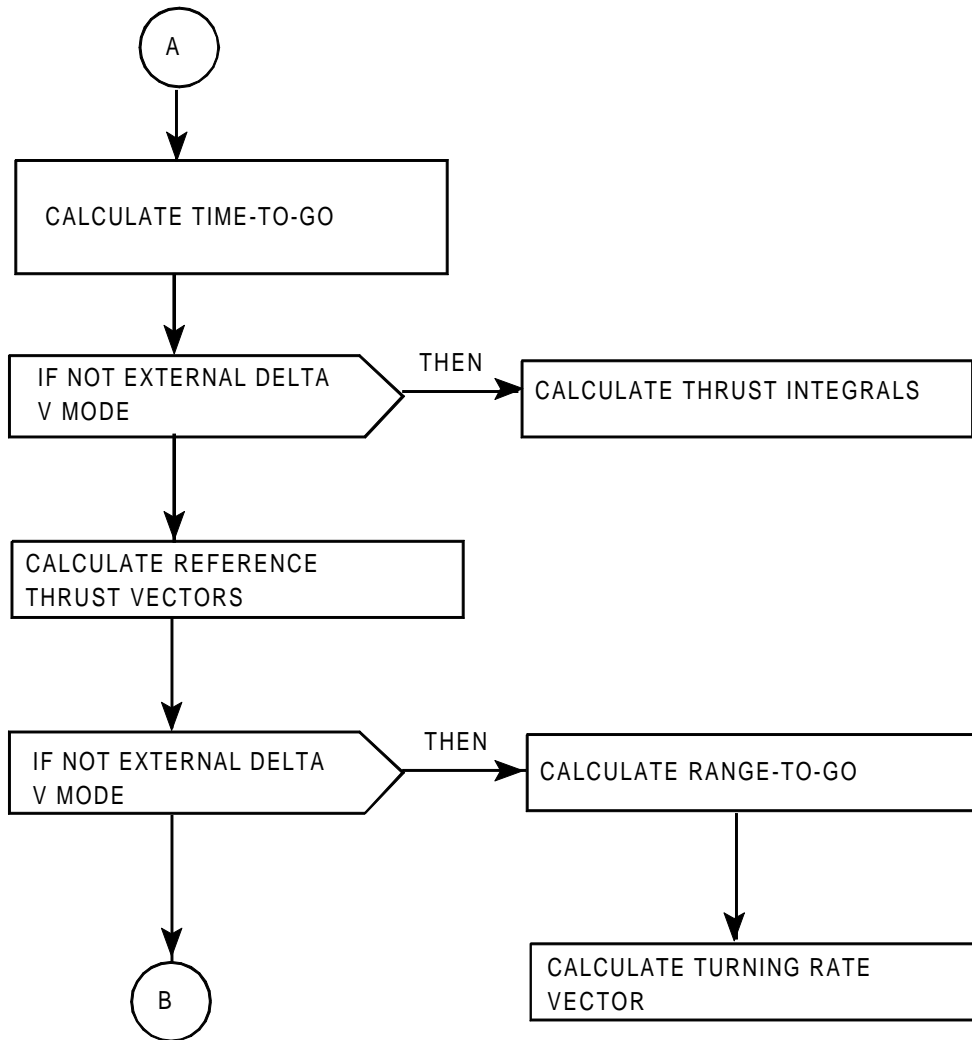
A

CALCULATE TIME-TO-GO

IF NOT EXTERNAL DELTA V MODE

THEN

CALCULATE THRUST INTEGRALS

CALCULATE REFERENCE THRUST VECTORS

IF NOT EXTERNAL DELTA V MODE

THEN

CALCULATE RANGE-TO-GO

CALCULATE TURNING RATE VECTOR

B